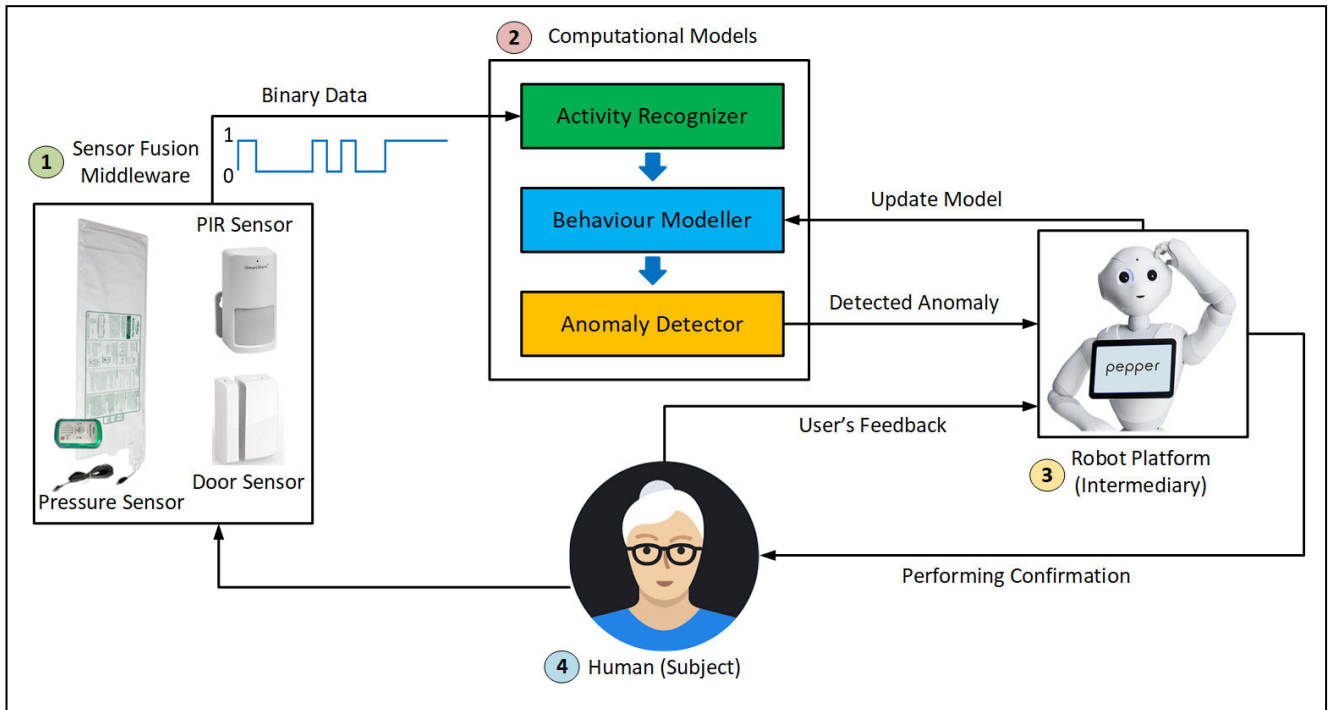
2 Computational Models

Binary Data

1 Sensor Fusion Middleware

1

0

Activity Recognizer

Behaviour Modeller

Anomaly Detector

Update Model

Detected Anomaly

PIR Sensor

Door Sensor

Pressure Sensor

pepper

User's Feedback

3 Robot Platform (Intermediary)

Performing Confirmation

4 Human (Subject)